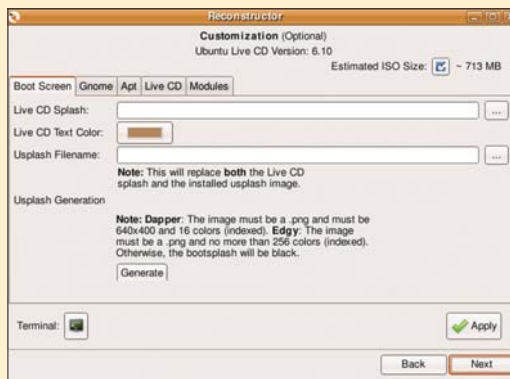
Reconstructor

Customization (Optional)
Ubuntu Live CD Version: 6.10

Estimated ISO Size: ~ 713 MB

Boot Screen | Gnome | Apt | Live CD | Modules

Live CD Splash:

Live CD Text Color:

Usplash Filename:

Note: This will replace both the Live CD splash and the installed usplash image.

Usplash Generation

Note: Dapper: The image must be a .png and must be 640x400 and 16 colors (indexed). Edgy: The image must be a .png and no more than 256 colors (indexed). Otherwise, the bootsplash will be black.

Generate

Terminal:

Apply

Back

Next